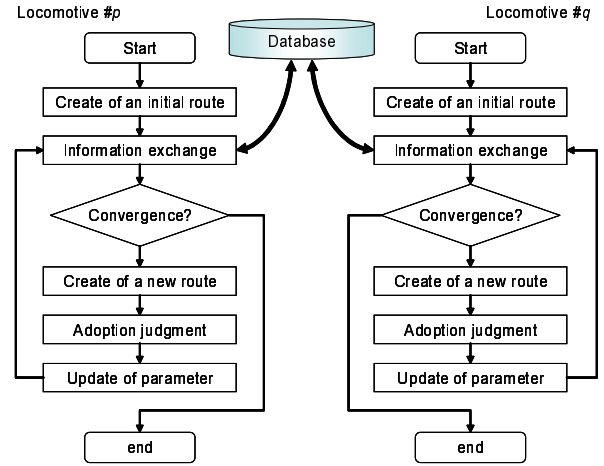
Locomotive #$p$

Database

Locomotive #$q$

Start

Create of an initial route

Information exchange

Convergence?

Create of a new route

Adoption judgment

Update of parameter

end

Start

Create of an initial route

Information exchange

Convergence?

Create of a new route

Adoption judgment

Update of parameter

end